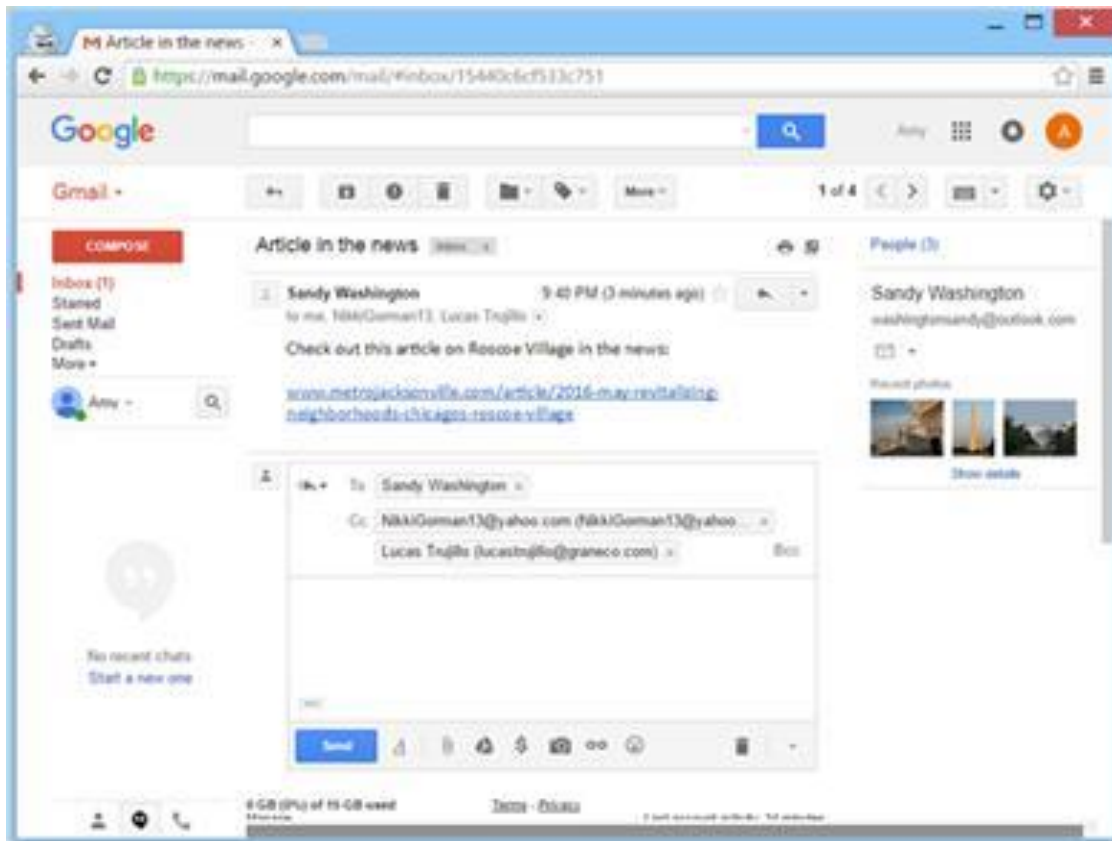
Article in the news ×

https://mail.google.com/mail/#inbox/15440c6cf533c751

Google

Amy

A

Gmail ▾

More ▾

1 of 4

COMPOSE

Inbox (1)
Starred
Sent Mail
Drafts
More ▾

Amy ▾

Article in the news Inbox ×

Sandy Washington
to me, NikkiGorman13, Lucas Trujillo ▾

9:40 PM (3 minutes ago)

Check out this article on Roscoe Village in the news:

www.metrojacksonville.com/article/2016-may-revitalizing-neighborhoods-chicagos-roscoe-village

To Sandy Washington ×

Cc NikkiGorman13@yahoo.com (NikkiGorman13@yahoo... ×

Lucas Trujillo (lucastrujillo@graneco.com) ×

Bcc

Send

People (3)

Sandy Washington
washingtonsandy@outlook.com

Recent photos

Show details

No recent chats
Start a new one

0 GB (0%) of 15 GB used
Manage

Terms - Privacy

Last account activity: 34 minutes